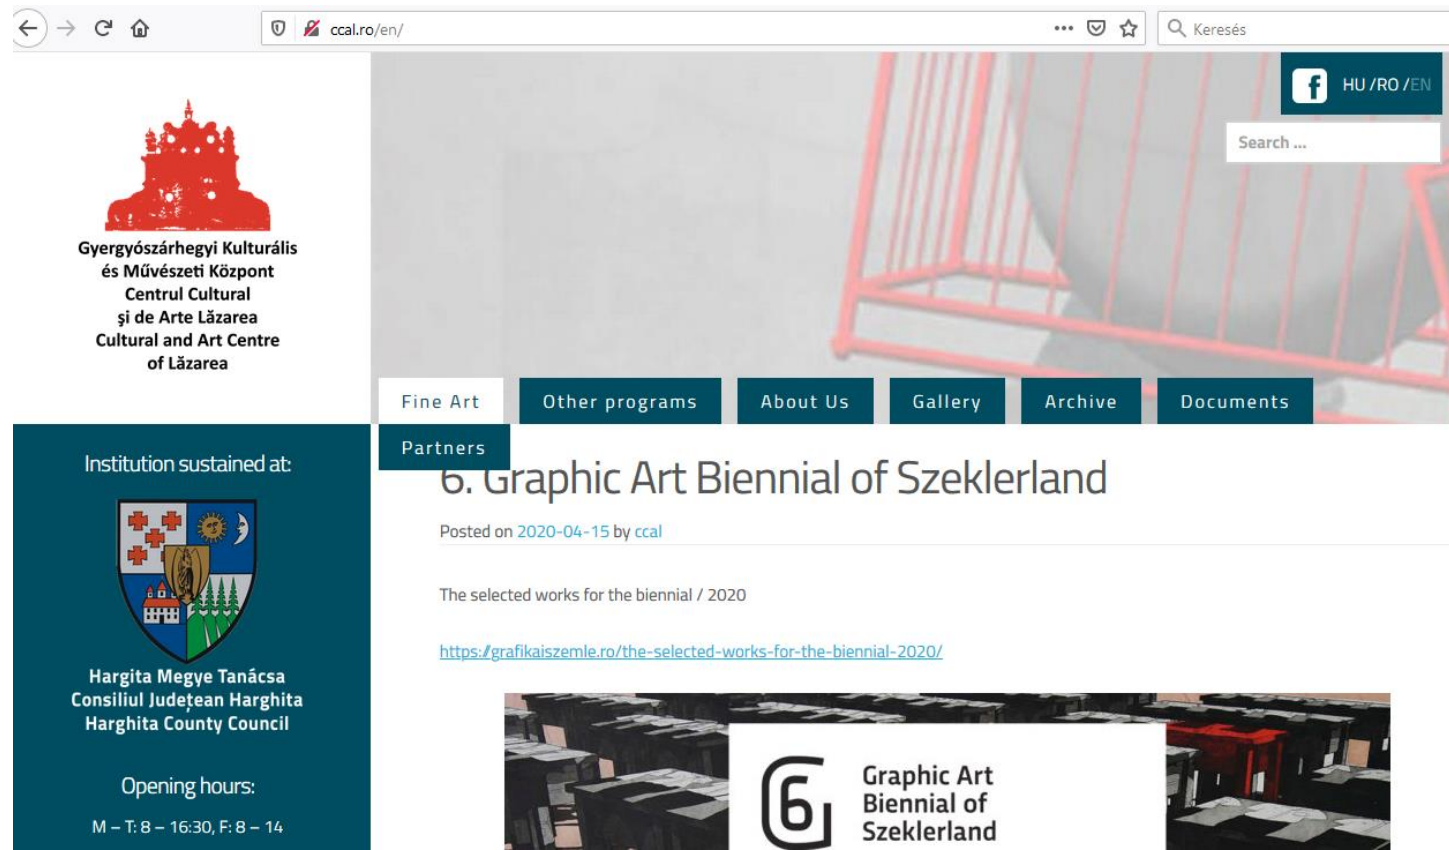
ccal.ro/en/

Keresés

HU /RO /EN

Search ...

Gyergyószárhegyi Kulturális és Művészeti Központ
Centrul Cultural şi de Arte Lăzarea
Cultural and Art Centre of Lăzarea

Fine Art | Other programs | About Us | Gallery | Archive | Documents | Partners

Institution sustained at:

Hargita Megye Tanácsa
Consiliul Județean Harghita
Harghita County Council

Opening hours:

M – T: 8 – 16:30, F: 8 – 14

6. Graphic Art Biennial of Szeklerland

Posted on 2020-04-15 by ccal

The selected works for the biennial / 2020

https://grafikaiszemle.ro/the-selected-works-for-the-biennial-2020/

6

Graphic Art Biennial of Szeklerland